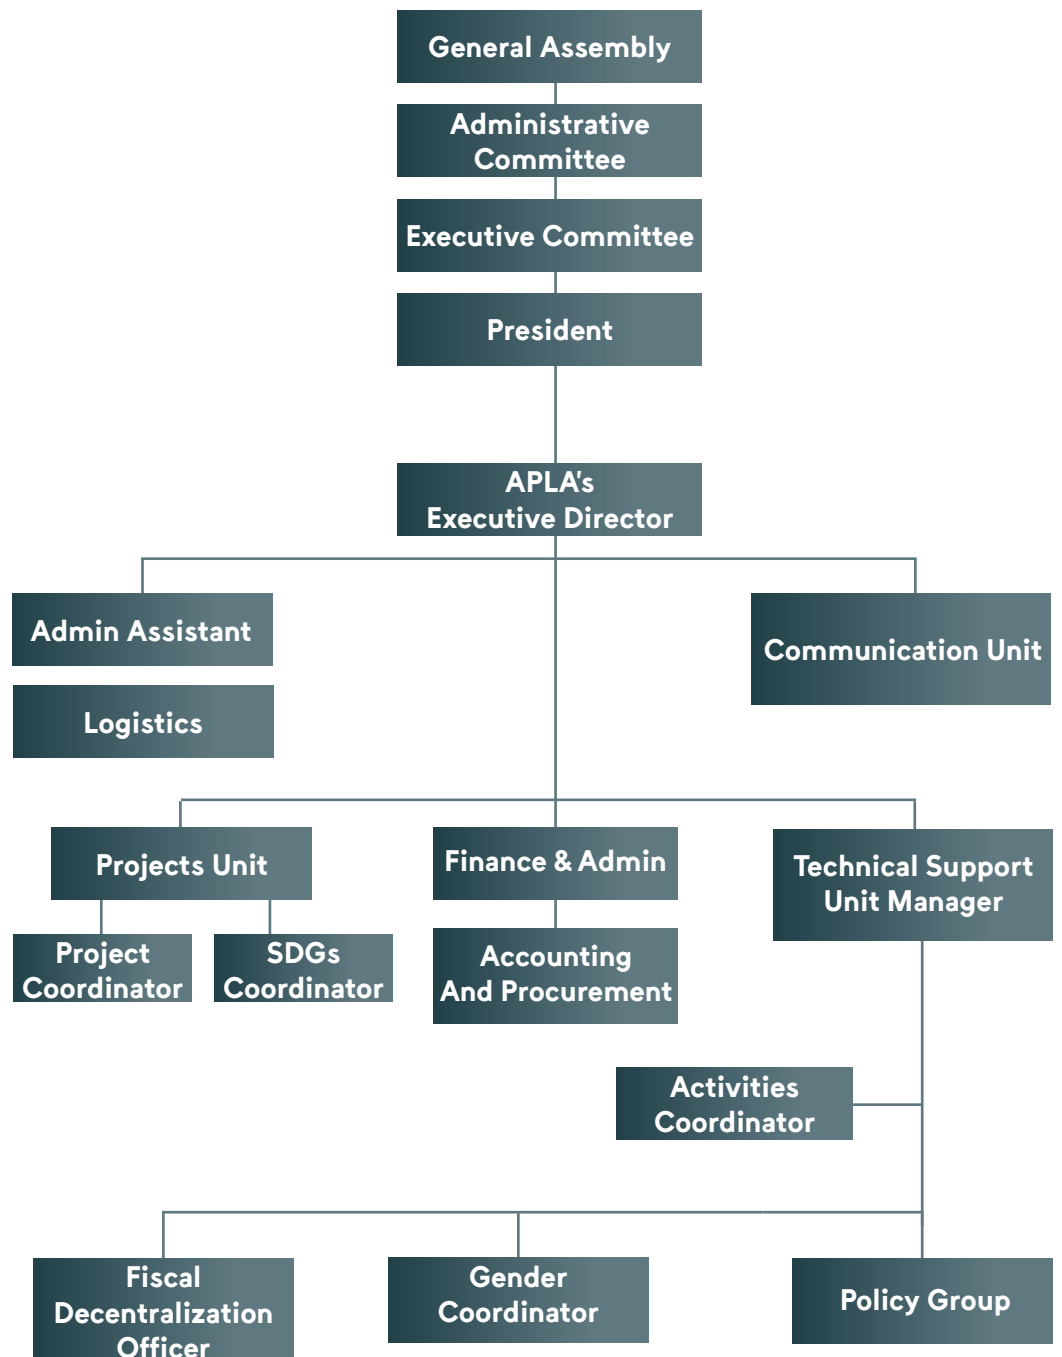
General Assembly

Administrative Committee

Executive Committee

President

APLA's Executive Director

Admin Assistant

Logistics

Communication Unit

Projects Unit

Project Coordinator

SDGs Coordinator

Finance & Admin

Accounting And Procurement

Technical Support Unit Manager

Activities Coordinator

Fiscal Decentralization Officer

Gender Coordinator

Policy Group